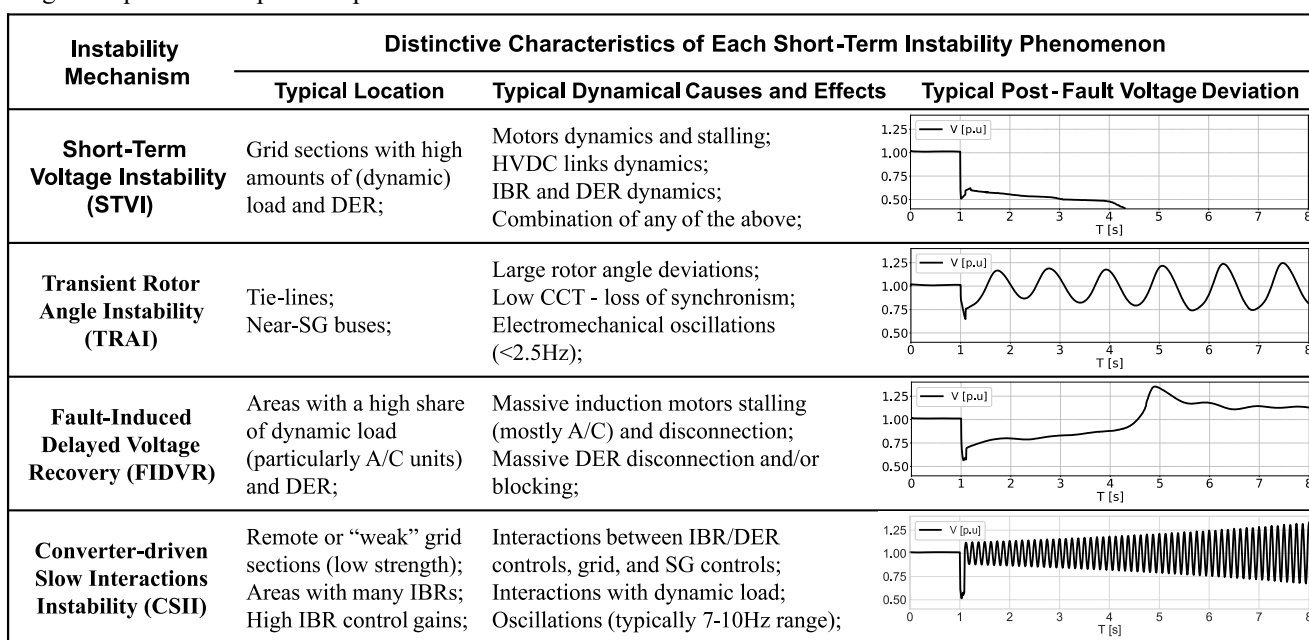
| Instability Mechanism | Distinctive Characteristics of Each Short-Term Instability Phenomenon | | |
|---|---|---|---|
| | Typical Location | Typical Dynamical Causes and Effects | Typical Post-Fault Voltage Deviation |
| Short-Term Voltage Instability (STVI) | Grid sections with high amounts of (dynamic) load and DER; | Motors dynamics and stalling; HVDC links dynamics; IBR and DER dynamics; Combination of any of the above; | V [p.u] 1.25 1.00 0.75 0.50 0 1 2 3 4 5 6 7 8 T [s] |
| Transient Rotor Angle Instability (TRAI) | Tie-lines; Near-SG buses; | Large rotor angle deviations; Low CCT - loss of synchronism; Electromechanical oscillations (<2.5Hz); | V [p.u] 1.25 1.00 0.75 0.50 0 1 2 3 4 5 6 7 8 T [s] |
| Fault-Induced Delayed Voltage Recovery (FIDVR) | Areas with a high share of dynamic load (particularly A/C units) and DER; | Massive induction motors stalling (mostly A/C) and disconnection; Massive DER disconnection and/or blocking; | V [p.u] 1.25 1.00 0.75 0.50 0 1 2 3 4 5 6 7 8 T [s] |
| Converter-driven Slow Interactions Instability (CSII) | Remote or "weak" grid sections (low strength); Areas with many IBRs; High IBR control gains; | Interactions between IBR/DER controls, grid, and SG controls; Interactions with dynamic load; Oscillations (typically 7-10Hz range); | V [p.u] 1.25 1.00 0.75 0.50 0 1 2 3 4 5 6 7 8 T [s] |